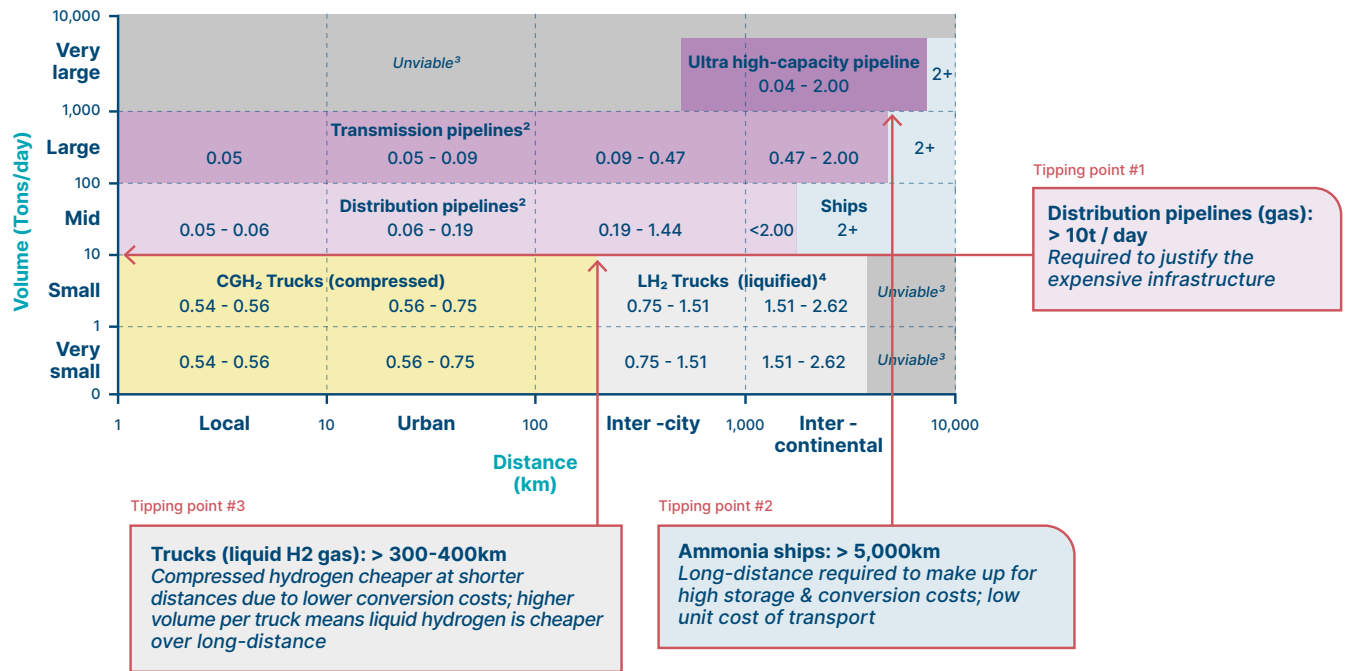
Volume (Tons/day)

10,000
Very large
Unviable³
Ultra high-capacity pipeline
0.04 - 2.00
2+

1,000
Large
Transmission pipelines²
0.05
0.05 - 0.09
0.09 - 0.47
0.47 - 2.00
2+

100
Mid
Distribution pipelines²
0.05 - 0.06
0.06 - 0.19
0.19 - 1.44
<2.00
Ships
2+

10
Small
CGH₂ Trucks (compressed)
0.54 - 0.56
0.56 - 0.75
LH₂ Trucks (liquified)⁴
0.75 - 1.51
1.51 - 2.62
Unviable³

1
Very small
0.54 - 0.56
0.56 - 0.75
0.75 - 1.51
1.51 - 2.62
Unviable³

0

1
Local
10
Urban
100
Inter -city
1,000
Inter - continental
10,000

Distance (km)

Tipping point #1
Distribution pipelines (gas): > 10t / day
Required to justify the expensive infrastructure

Tipping point #3
Trucks (liquid H2 gas): > 300-400km
Compressed hydrogen cheaper at shorter distances due to lower conversion costs; higher volume per truck means liquid hydrogen is cheaper over long-distance

Tipping point #2
Ammonia ships: > 5,000km
Long-distance required to make up for high storage & conversion costs; low unit cost of transport